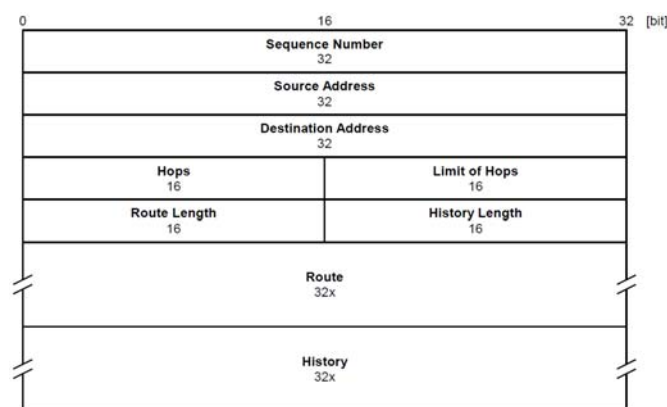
0 16 32 [bit]

| Sequence Number 32 | |
|---|---|
| Source Address 32 | |
| Destination Address 32 | |
| Hops 16 | Limit of Hops 16 |
| Route Length 16 | History Length 16 |
| Route 32x | |
| History 32x | |